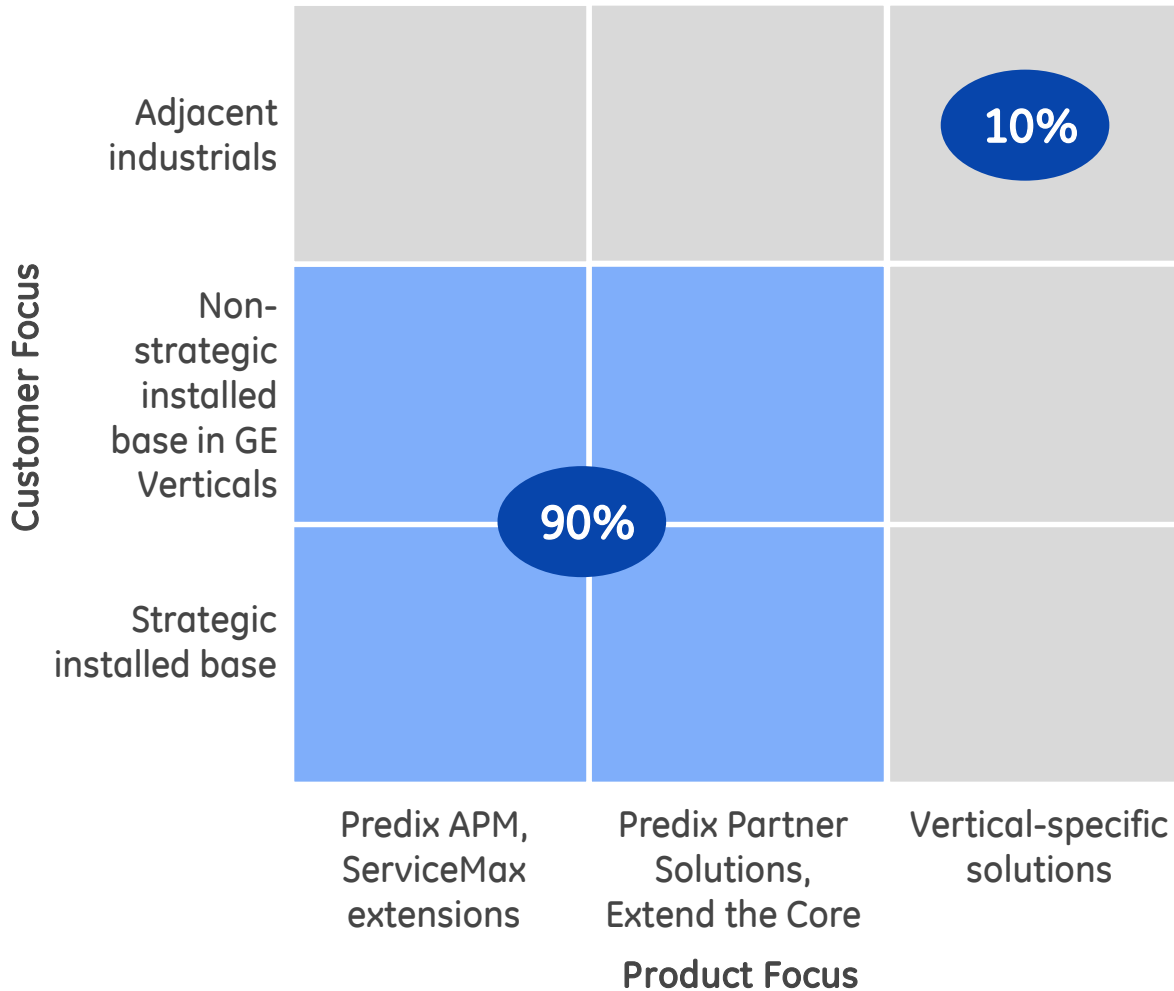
Customer Focus

Adjacent industrials

10%

Non-strategic installed base in GE Verticals

90%

Strategic installed base

Predix APM, ServiceMax extensions

Predix Partner Solutions, Extend the Core

Vertical-specific solutions

Product Focus